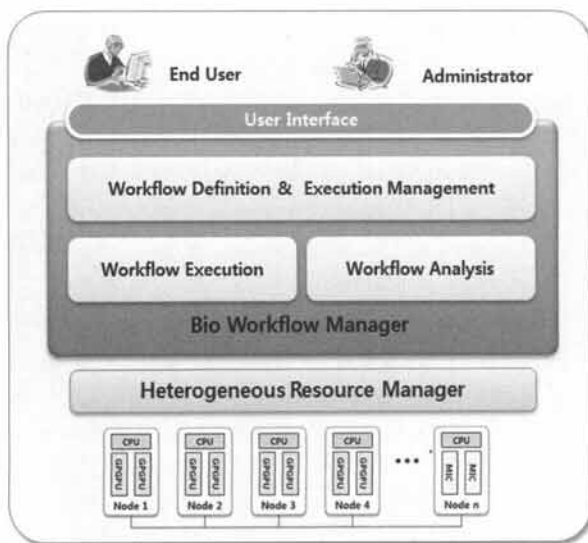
End User

Administrator

User Interface

Workflow Definition & Execution Management

Workflow Execution

Workflow Analysis

Bio Workflow Manager

Heterogeneous Resource Manager

CPU
GPGPU GPGPU
Node 1

CPU
GPGPU GPGPU
Node 2

CPU
GPGPU GPGPU
Node 3

CPU
GPGPU GPGPU
Node 4

...

CPU
MIC MIC
Node n